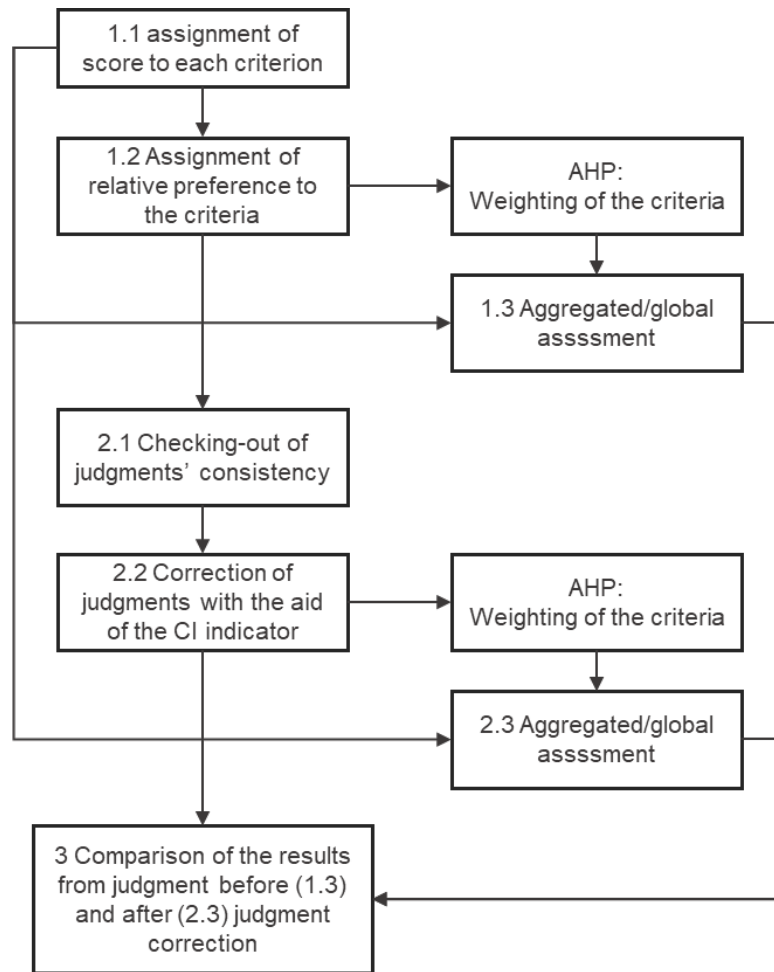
1.1 assignment of score to each criterion

1.2 Assignment of relative preference to the criteria

AHP: Weighting of the criteria

1.3 Aggregated/global assssment

2.1 Checking-out of judgments' consistency

2.2 Correction of judgments with the aid of the CI indicator

AHP: Weighting of the criteria

2.3 Aggregated/global assssment

3 Comparison of the results from judgment before (1.3) and after (2.3) judgment correction